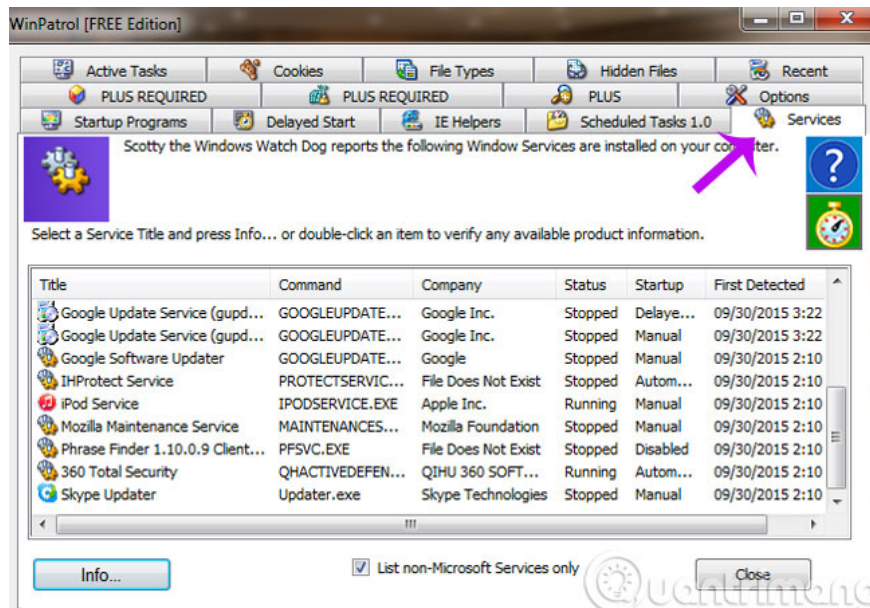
WinPatrol [FREE Edition]

Active Tasks | Cookies | File Types | Hidden Files | Recent
PLUS REQUIRED | PLUS REQUIRED | PLUS | Options
Startup Programs | Delayed Start | IE Helpers | Scheduled Tasks 1.0 | Services

Scotty the Windows Watch Dog reports the following Window Services are installed on your computer.

Select a Service Title and press Info... or double-click an item to verify any available product information.

| Title | Command | Company | Status | Startup | First Detected |
|---|---|---|---|---|---|
| Google Update Service (gupd... | GOOGLEUPDATE... | Google Inc. | Stopped | Delaye... | 09/30/2015 3:22 |
| Google Update Service (gupd... | GOOGLEUPDATE... | Google Inc. | Stopped | Manual | 09/30/2015 3:22 |
| Google Software Updater | GOOGLEUPDATE... | Google | Stopped | Manual | 09/30/2015 2:10 |
| IHProtect Service | PROTECTSERVIC... | File Does Not Exist | Stopped | Autom... | 09/30/2015 2:10 |
| iPod Service | IPODSERVICE.EXE | Apple Inc. | Running | Manual | 09/30/2015 2:10 |
| Mozilla Maintenance Service | MAINTENANCES... | Mozilla Foundation | Stopped | Manual | 09/30/2015 2:10 |
| Phrase Finder 1.10.0.9 Client... | PFSVC.EXE | File Does Not Exist | Stopped | Disabled | 09/30/2015 2:10 |
| 360 Total Security | QHACTIVEDEFEN... | QIHU 360 SOFT... | Running | Autom... | 09/30/2015 2:10 |
| Skype Updater | Updater.exe | Skype Technologies | Stopped | Manual | 09/30/2015 2:10 |

Info...

List non-Microsoft Services only

Close

Quantrimang